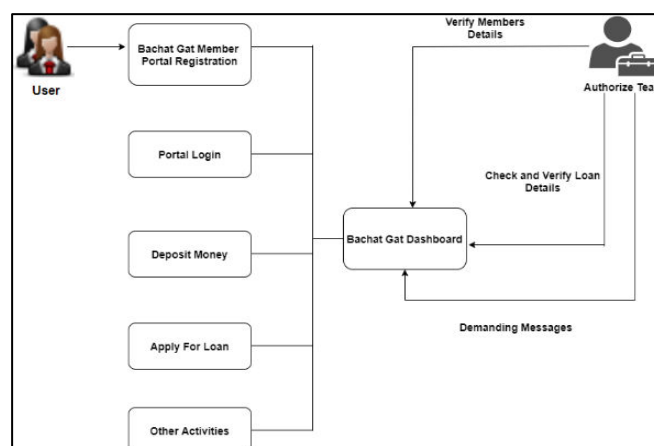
User

Bachat Gat Member Portal Registration

Portal Login

Deposit Money

Apply For Loan

Other Activities

Verify Members Details

Authorize Tea

Check and Verify Loan Details

Bachat Gat Dashboard

Demanding Messages